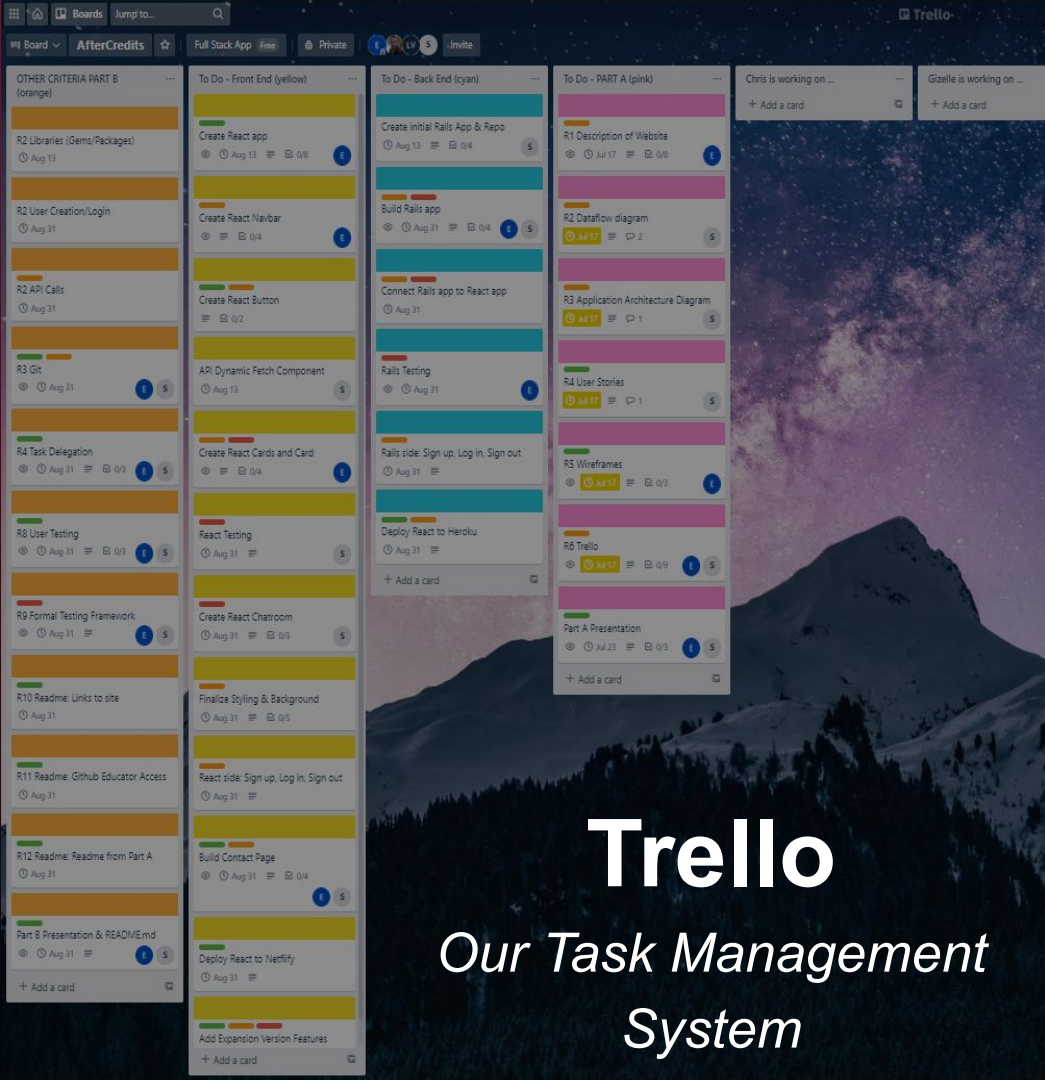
Boards Jump to... Trello

Board AfterCredits Full Stack App Free Private E LV S Invite

OTHER CRITERIA PART B (orange)

R2 Libraries (Gems/Packages)
Aug 13

R2 User Creation/Login
Aug 31

R2 API Calls
Aug 31

R3 Git
Aug 31 E S

R4 Task Delegation
Aug 31 0/3 E S

R8 User Testing
Aug 31 0/3 E S

R9 Formal Testing Framework
Aug 31 E S

R10 Readme: Links to site
Aug 31

R11 Readme: Github Educator Access
Aug 31

R12 Readme: Readme from Part A
Aug 31

Part B Presentation & README.md
Aug 31 E S

+ Add a card

To Do - Front End (yellow)

Create React app
Aug 13 0/6 E

Create React Navbar
0/4 E

Create React Button
0/2

API Dynamic Fetch Component
Aug 13 S

Create React Cards and Card
Aug 31 0/4 E

React Testing
Aug 31 S

Create React Chatroom
Aug 31 0/3 S

Finalize Styling & Background
Aug 31 0/5

React side: Sign up, Log in, Sign out
Aug 31

Build Contact Page
Aug 31 0/4 E S

Deploy React to Netlify
Aug 31

Add Expansion Version Features

+ Add a card

To Do - Back End (cyan)

Create initial Rails App & Repo
Aug 13 0/4 S

Build Rails app
Aug 31 0/4 E S

Connect Rails app to React app
Aug 31

Rails Testing
Aug 31 E

Rails side: Sign up, Log in, Sign out
Aug 31

Deploy React to Heroku
Aug 31

+ Add a card

To Do - PART A (pink)

R1 Description of Website
Jul 17 0/8 E

R2 Dataflow diagram
Jul 17 2 S

R3 Application Architecture Diagram
Jul 17 1 S

R4 User Stories
Jul 17 1 S

R5 Wireframes
Jul 17 0/3 E

R6 Trello
Jul 17 0/9 E S

Part A Presentation
Jul 23 0/3 E S

+ Add a card

Chris is working on ...
+ Add a card

Gizelle is working on ...
+ Add a card

Trello
Our Task Management System